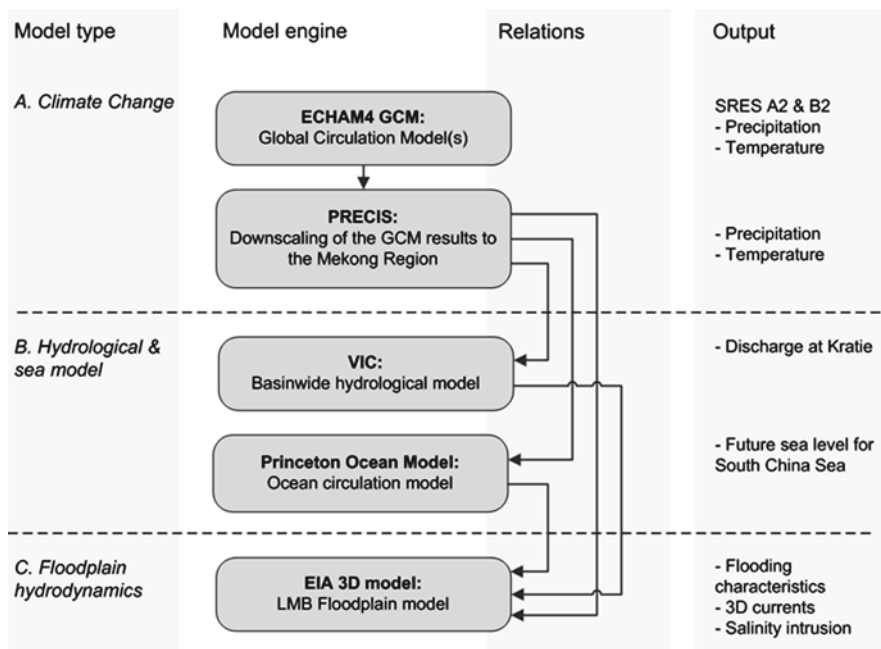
Model type

Model engine

Relations

Output

A. Climate Change

ECHAM4 GCM:
Global Circulation Model(s)

SRES A2 & B2
- Precipitation
- Temperature

PRECIS:
Downscaling of the GCM results to the Mekong Region

- Precipitation
- Temperature

B. Hydrological & sea model

VIC:
Basinwide hydrological model

- Discharge at Kratie

Princeton Ocean Model:
Ocean circulation model

- Future sea level for South China Sea

C. Floodplain hydrodynamics

EIA 3D model:
LMB Floodplain model

- Flooding characteristics
- 3D currents
- Salinity intrusion